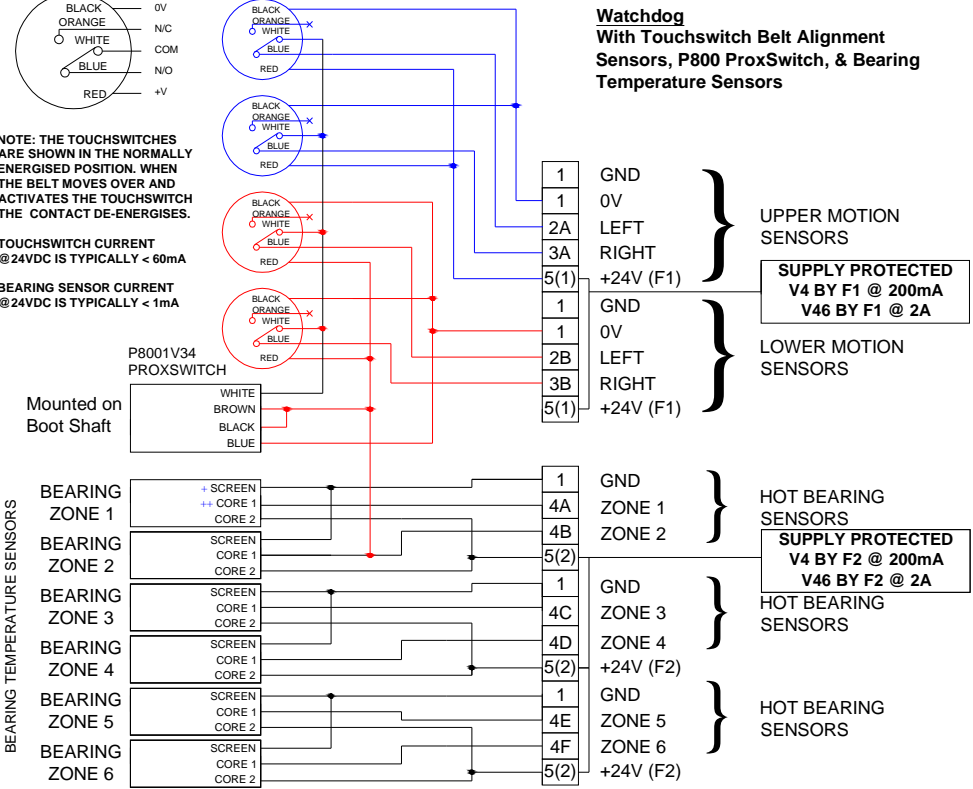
BLACK
ORANGE
WHITE
BLUE
RED
0V
N/C
COM
N/O
+V

Watchdog
With Touchswitch Belt Alignment Sensors, P800 ProxSwitch, & Bearing Temperature Sensors

BLACK
ORANGE
WHITE
BLUE
RED

BLACK
ORANGE
WHITE
BLUE
RED

NOTE: THE TOUCHSWITCHES ARE SHOWN IN THE NORMALLY ENERGISED POSITION. WHEN THE BELT MOVES OVER AND ACTIVATES THE TOUCHSWITCH THE CONTACT DE-ENERGISES.

TOUCHSWITCH CURRENT @24VDC IS TYPICALLY < 60mA

BEARING SENSOR CURRENT @24VDC IS TYPICALLY < 1mA

BLACK
ORANGE
WHITE
BLUE
RED

BLACK
ORANGE
WHITE
BLUE
RED

P8001V34
PROXSWITCH

Mounted on Boot Shaft
WHITE
BROWN
BLACK
BLUE

1 GND
1 0V
2A LEFT
3A RIGHT
5(1) +24V (F1)
UPPER MOTION SENSORS

SUPPLY PROTECTED
V4 BY F1 @ 200mA
V46 BY F1 @ 2A

1 GND
1 0V
2B LEFT
3B RIGHT
5(1) +24V (F1)
LOWER MOTION SENSORS

BEARING TEMPERATURE SENSORS

BEARING ZONE 1
SCREEN
CORE 1
CORE 2
BEARING ZONE 2
SCREEN
CORE 1
CORE 2

1 GND
4A ZONE 1
4B ZONE 2
5(2)
HOT BEARING SENSORS

SUPPLY PROTECTED
V4 BY F2 @ 200mA
V46 BY F2 @ 2A

BEARING ZONE 3
SCREEN
CORE 1
CORE 2
BEARING ZONE 4
SCREEN
CORE 1
CORE 2

1 GND
4C ZONE 3
4D ZONE 4
5(2) +24V (F2)
HOT BEARING SENSORS

BEARING ZONE 5
SCREEN
CORE 1
CORE 2
BEARING ZONE 6
SCREEN
CORE 1
CORE 2

1 GND
4E ZONE 5
4F ZONE 6
5(2) +24V (F2)
HOT BEARING SENSORS